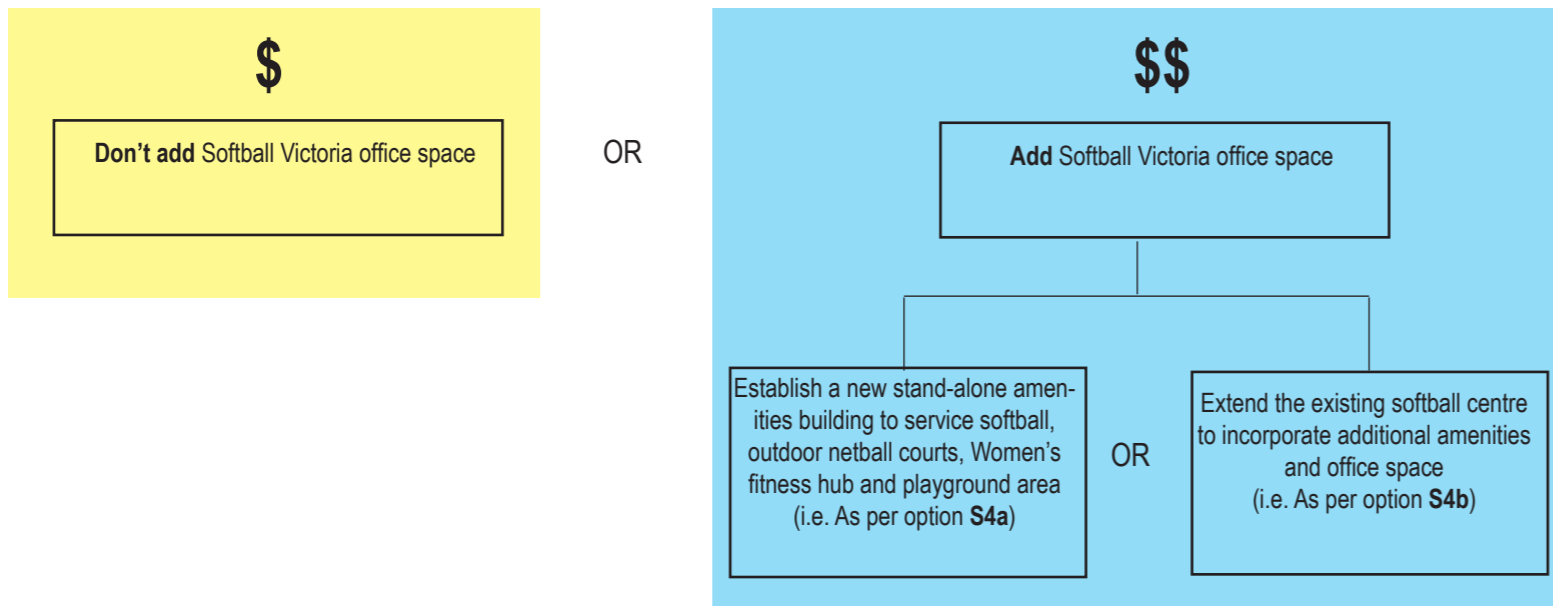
$

**Don't add** Softball Victoria office space

OR

$$

**Add** Softball Victoria office space

Establish a new stand-alone amenities building to service softball, outdoor netball courts, Women's fitness hub and playground area (i.e. As per option **S4a**)

OR

Extend the existing softball centre to incorporate additional amenities and office space (i.e. As per option **S4b**)